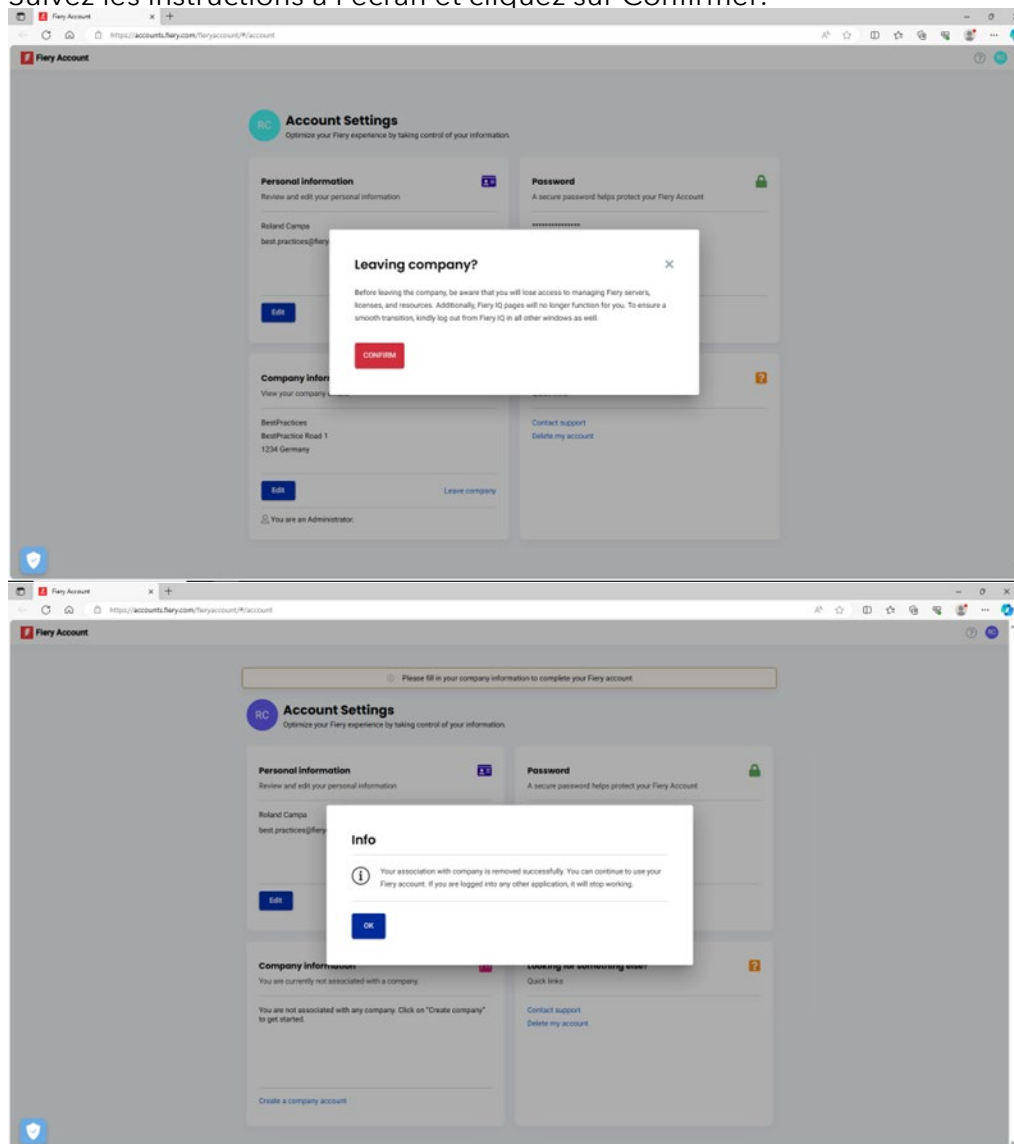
Suivez les instructions à l'écran et cliquez sur Confirmer.

Fiery Account

https://accounts.fiery.com/fieryaccount/#/account

Fiery Account

RC

Account Settings
Optimize your Fiery experience by taking control of your information.

Personal information
Review and edit your personal information

Roland Campa
best.practices@fiery

Edit

Password
A secure password helps protect your Fiery Account

Leaving company?

Before leaving the company, be aware that you will lose access to managing Fiery servers, licenses, and resources. Additionally, Fiery IQ pages will no longer function for you. To ensure a smooth transition, kindly log out from Fiery IQ in all other windows as well.

CONFIRM

Company infor
View your company

BestPractices
BestPractice Road 1
1234 Germany

Edit

Leave company

You are an Administrator.

Contact support
Delete my account

Fiery Account

https://accounts.fiery.com/fieryaccount/#/account

Fiery Account

Please fill in your company information to complete your Fiery account

RC

Account Settings
Optimize your Fiery experience by taking control of your information.

Personal information
Review and edit your personal information

Roland Campa
best.practices@fiery

Edit

Password
A secure password helps protect your Fiery Account

Info

Your association with company is removed successfully. You can continue to use your Fiery account. If you are logged into any other application, it will stop working.

OK

Company information
You are currently not associated with a company.

You are not associated with any company. Click on "Create company" to get started.

Create a company account

Looking for something else?
Quick links

Contact support
Delete my account